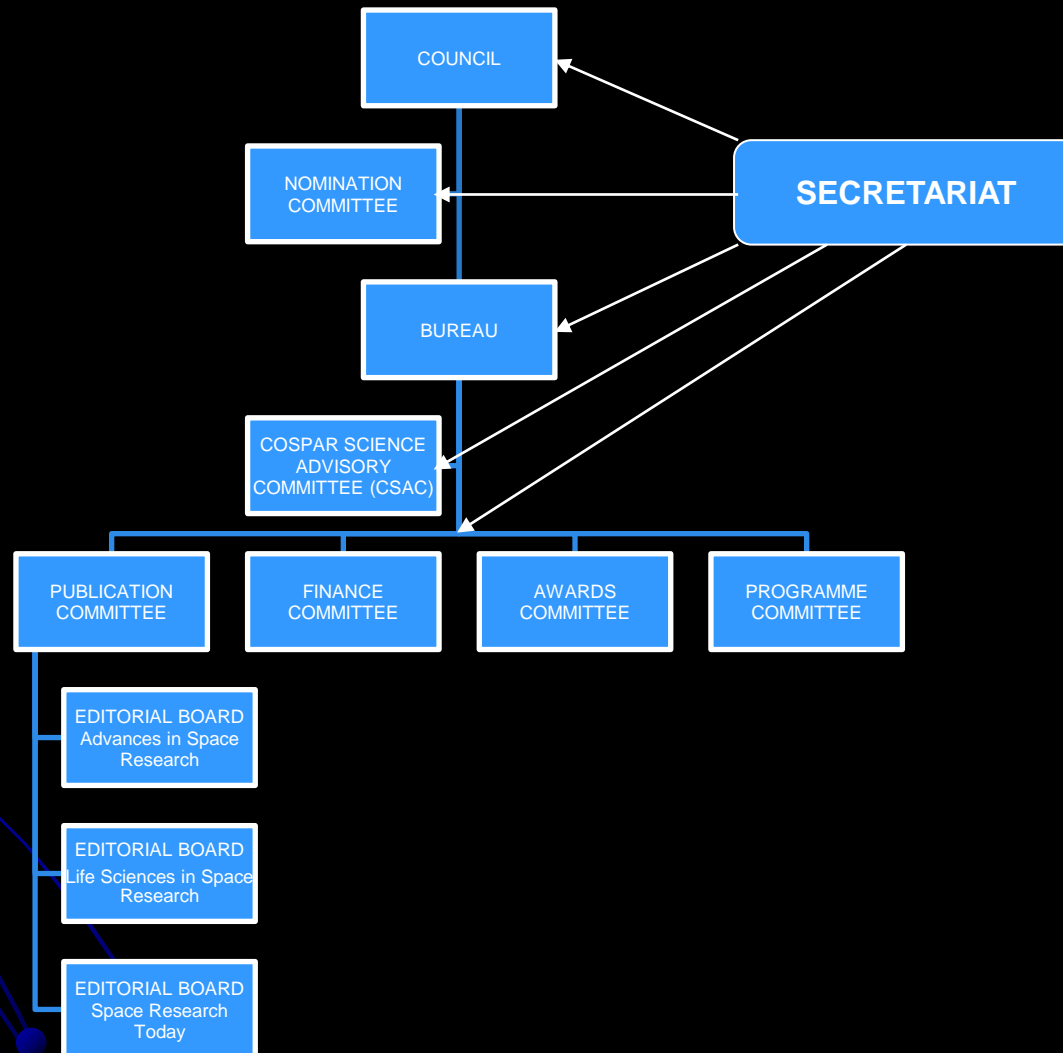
COUNCIL

NOMINATION COMMITTEE

SECRETARIAT

BUREAU

COSPAR SCIENCE ADVISORY COMMITTEE (CSAC)

PUBLICATION COMMITTEE

FINANCE COMMITTEE

AWARDS COMMITTEE

PROGRAMME COMMITTEE

EDITORIAL BOARD Advances in Space Research

EDITORIAL BOARD Life Sciences in Space Research

EDITORIAL BOARD Space Research Today